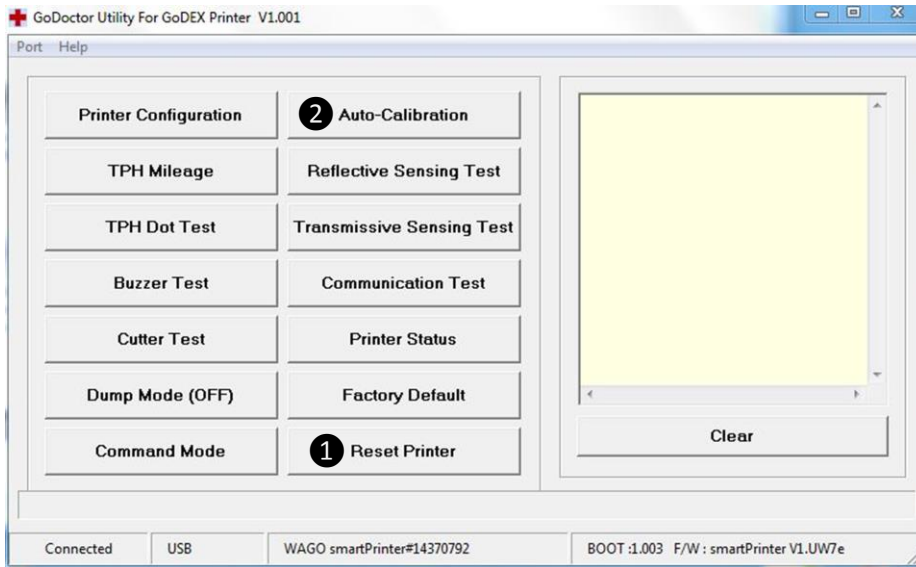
GoDoctor Utility For GoDEX Printer V1.001

Port Help

Printer Configuration
2 Auto-Calibration
TPH Mileage
Reflective Sensing Test
TPH Dot Test
Transmissive Sensing Test
Buzzer Test
Communication Test
Cutter Test
Printer Status
Dump Mode (OFF)
Factory Default
Command Mode
1 Reset Printer

Clear

Connected | USB | WAGO smartPrinter#14370792 | BOOT :1.003 F/W : smartPrinter V1.UW7e